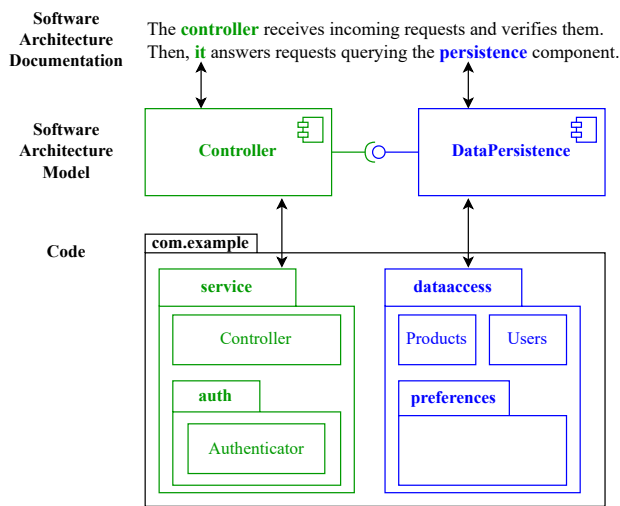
Software Architecture Documentation

The controller receives incoming requests and verifies them. Then, it answers requests querying the persistence component.

Software Architecture Model

Controller

DataPersistence

Code

com.example

service

Controller

auth

Authenticator

dataaccess

Products

Users

preferences